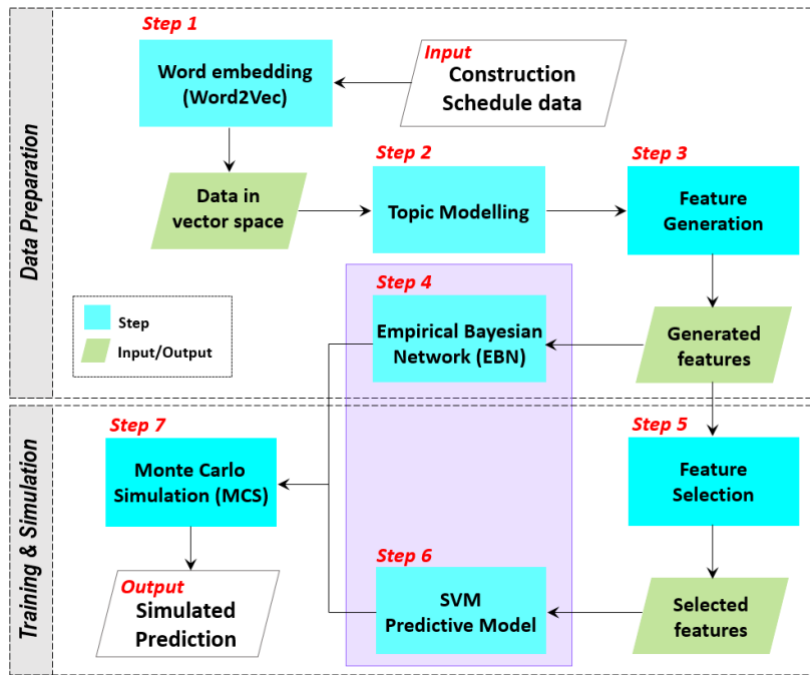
Data Preparation

Step 1
Word embedding (Word2Vec)

Input
Construction Schedule data

Data in vector space

Step 2
Topic Modelling

Step 3
Feature Generation

Step
Input/Output

Step 4
Empirical Bayesian Network (EBN)

Generated features

Training & Simulation

Step 7
Monte Carlo Simulation (MCS)

Step 5
Feature Selection

Step 6
SVM Predictive Model

Output
Simulated Prediction

Selected features